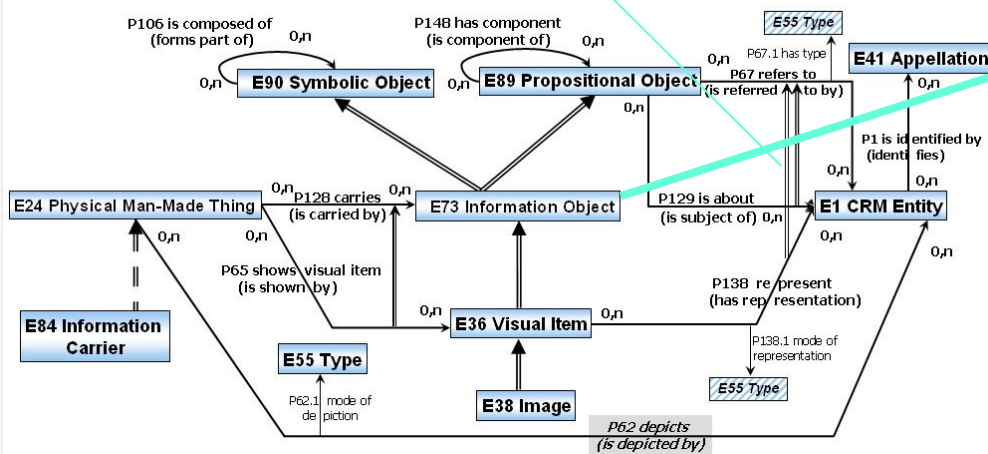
P106 is composed of (forms part of)
0,n
0,n
E90 Symbolic Object
P148 has component (is component of)
0,n
0,n
E89 Propositional Object
E55 Type
P67.1 has type
0,n
P67 refers to (is referred to by)
E41 Appellation
0,n
P1 is identified by (identifies)
0,n
0,n
E24 Physical Man-Made Thing
0,n
P128 carries (is carried by)
0,n
E73 Information Object
P129 is about (is subject of)
0,n
E1 CRM Entity
0,n
0,n
0,n
0,n
P65 shows visual item (is shown by)
P138 represent (has representation)
E84 Information Carrier
0,n
E36 Visual Item
0,n
P138.1 mode of representation
E55 Type
E55 Type
P62.1 mode of depiction
E38 Image
P62 depicts (is depicted by)